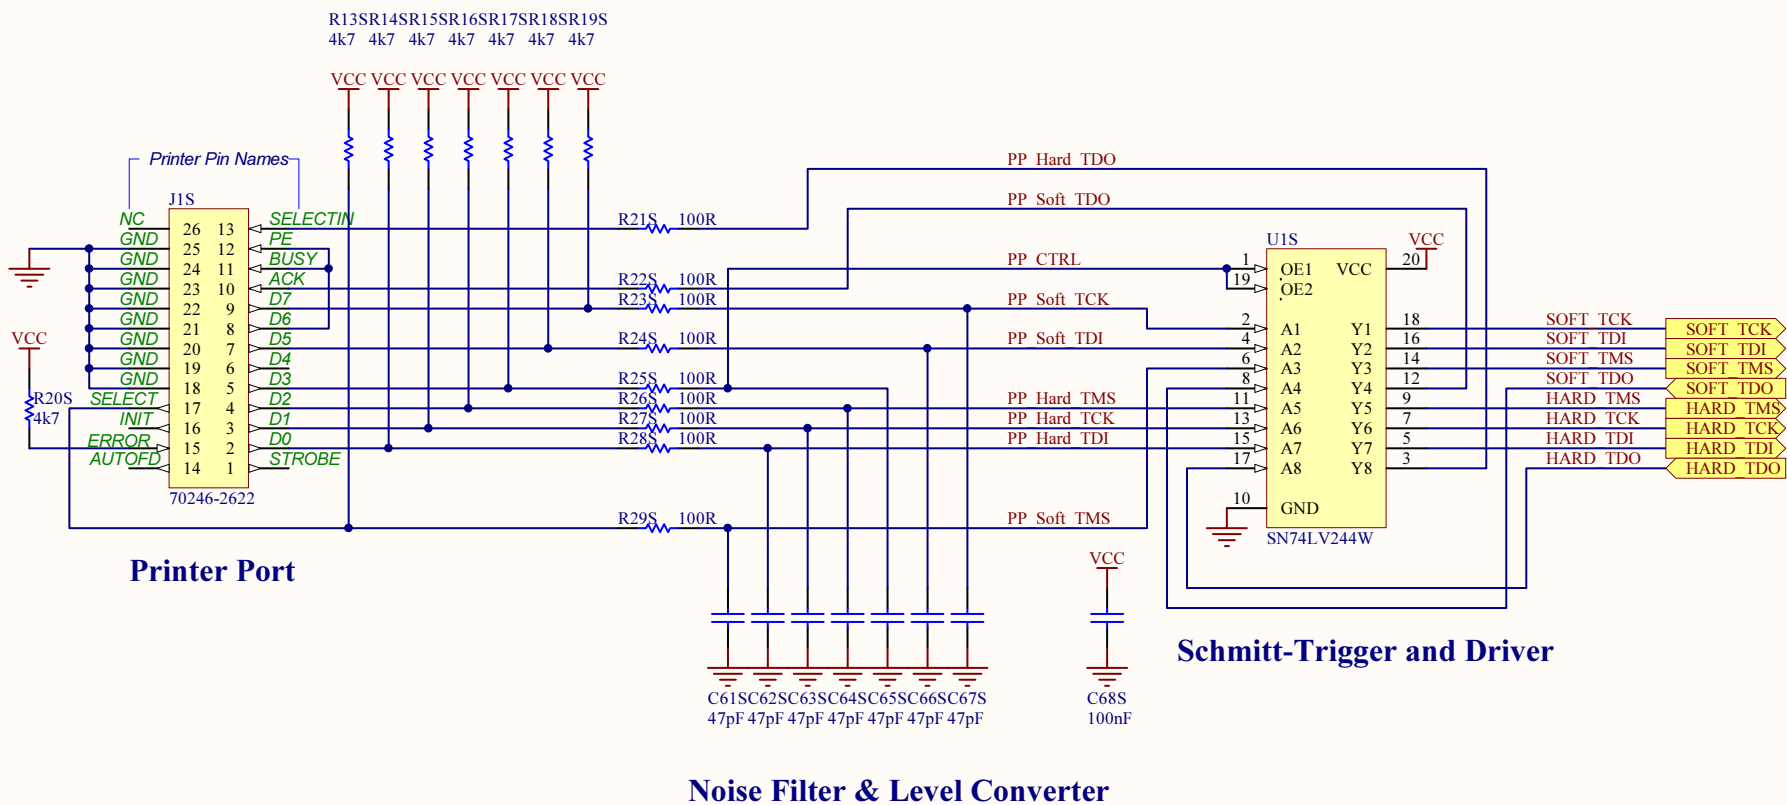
R13SR14SR15SR16SR17SR18SR19S
4k7 4k7 4k7 4k7 4k7 4k7 4k7

VCC VCC VCC VCC VCC VCC VCC

Printer Pin Names

J1S

| | | | |
|---|---|---|---|
| NC | 26 | 13 | SELECTIN |
| GND | 25 | 12 | PE |
| GND | 24 | 11 | BUSY |
| GND | 23 | 10 | ACK |
| GND | 22 | 9 | D7 |
| GND | 21 | 8 | D6 |
| GND | 20 | 7 | D5 |
| GND | 19 | 6 | D4 |
| GND | 18 | 5 | D3 |
| SELECT | 17 | 4 | D2 |
| INIT | 16 | 3 | D1 |
| ERROR | 15 | 2 | D0 |
| AUTOFD | 14 | 1 | STROBE |

70246-2622

VCC
R20S
4k7

Printer Port

PP_Hard_TDO
PP_Soft_TDO
R21S 100R
PP_CTRL
R22S 100R
R23S 100R
PP_Soft_TCK
R24S 100R
PP_Soft_TDI
R25S 100R
R26S 100R
PP_Hard_TMS
R27S 100R
PP_Hard_TCK
R28S 100R
PP_Hard_TDI
R29S 100R
PP_Soft_TMS

U1S
VCC
1 OE1 VCC 20
19 OE2
2 A1 Y1 18
4 A2 Y2 16
6 A3 Y3 14
8 A4 Y4 12
11 A5 Y5 9
13 A6 Y6 7
15 A7 Y7 5
17 A8 Y8 3
10 GND
SN74LV244W

SOFT_TCK SOFT_TCK
SOFT_TDI SOFT_TDI
SOFT_TMS SOFT_TMS
SOFT_TDO SOFT_TDO
HARD_TMS HARD_TMS
HARD_TCK HARD_TCK
HARD_TDI HARD_TDI
HARD_TDO HARD_TDO

VCC

C61SC62SC63SC64SC65SC66SC67S
47pF 47pF 47pF 47pF 47pF 47pF 47pF

C68S
100nF

Schmitt-Trigger and Driver

Noise Filter & Level Converter